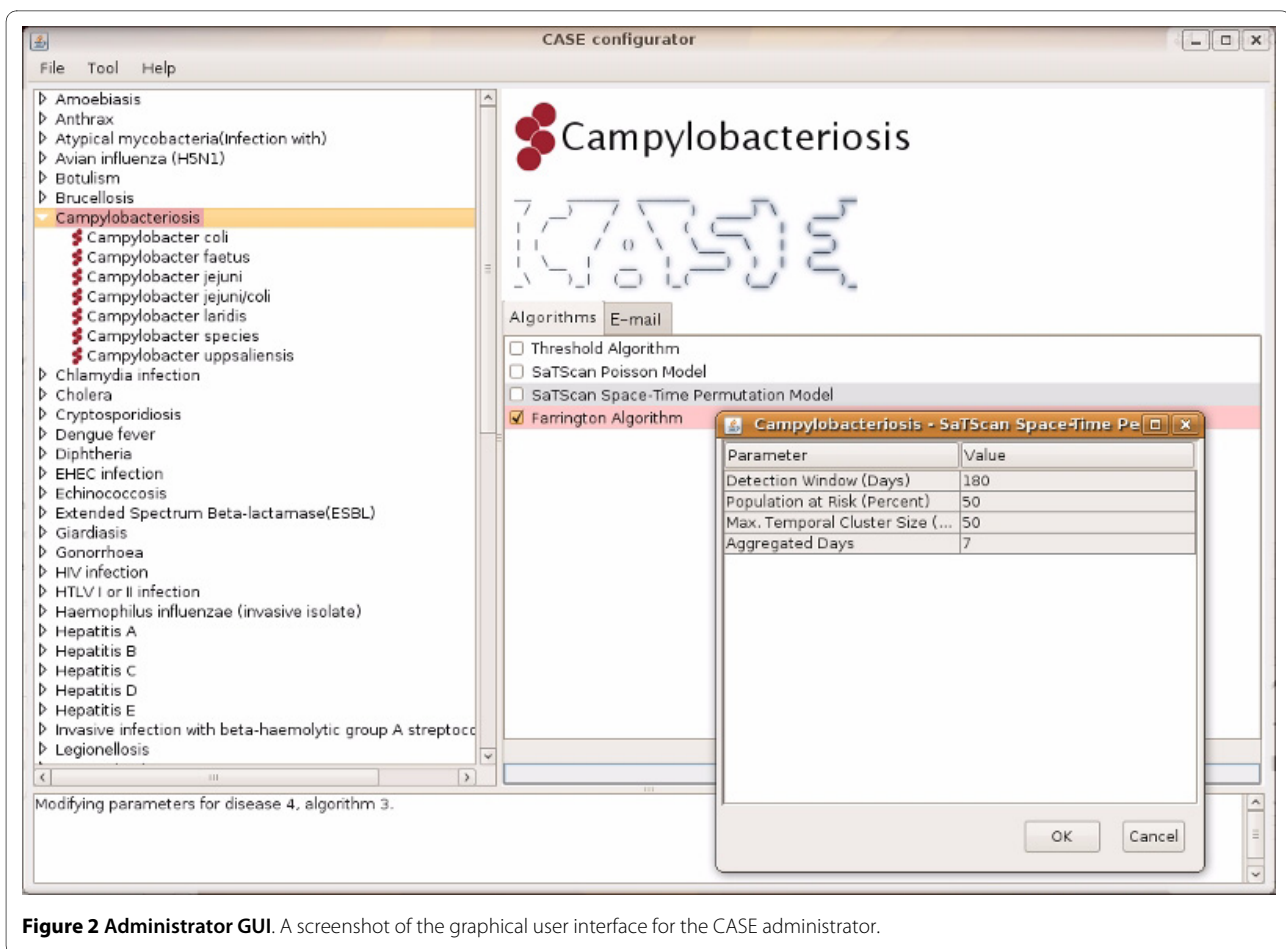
CASE configurator

File Tool Help

Amoebiasis
Anthrax
Atypical mycobacteria(Infection with)
Avian influenza (H5N1)
Botulism
Brucellosis
Campylobacteriosis
Campylobacter coli
Campylobacter faetus
Campylobacter jejuni
Campylobacter jejuni/coli
Campylobacter laridis
Campylobacter species
Campylobacter uppsaliensis
Chlamydia infection
Cholera
Cryptosporidiosis
Dengue fever
Diphtheria
EHEC infection
Echinococcosis
Extended Spectrum Beta-lactamase(ESBL)
Giardiasis
Gonorrhoea
HIV infection
HTLV I or II infection
Haemophilus influenzae (invasive isolate)
Hepatitis A
Hepatitis B
Hepatitis C
Hepatitis D
Hepatitis E
Invasive infection with beta-haemolytic group A streptocc
Legionellosis

Campylobacteriosis

CASE

Algorithms E-mail

Threshold Algorithm
SaTScan Poisson Model
SaTScan Space-Time Permutation Model
Farrington Algorithm

Campylobacteriosis - SaTScan Space-Time Pe

| Parameter | Value |
|---|---|
| Detection Window (Days) | 180 |
| Population at Risk (Percent) | 50 |
| Max. Temporal Cluster Size (... | 50 |
| Aggregated Days | 7 |

OK Cancel

Modifying parameters for disease 4, algorithm 3.

**Figure 2 Administrator GUI**. A screenshot of the graphical user interface for the CASE administrator.